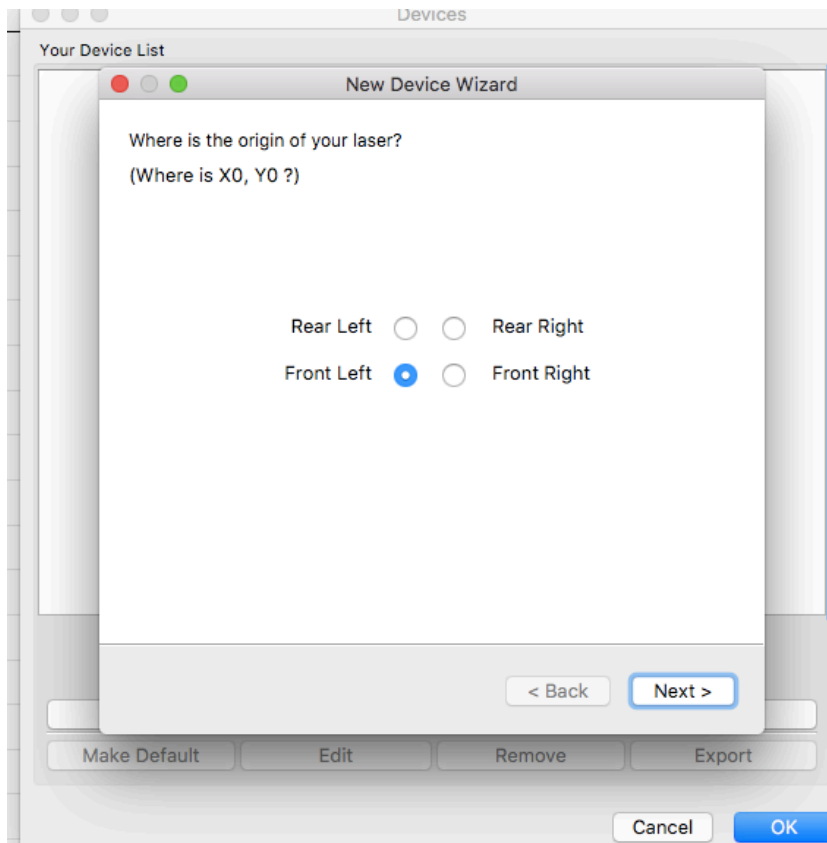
Devices

Your Device List

New Device Wizard

Where is the origin of your laser?

(Where is X0, Y0 ?)

Rear Left Rear Right

Front Left Front Right

< Back

Next >

Make Default

Edit

Remove

Export

Cancel

OK